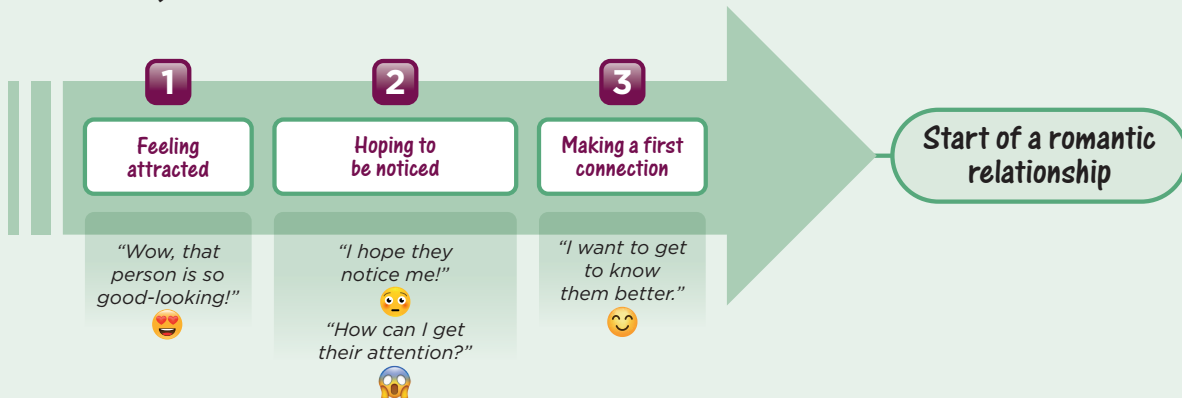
1

Feeling attracted

"Wow, that person is so good-looking!"

2

Hoping to be noticed

"I hope they notice me!"

"How can I get their attention?"

3

Making a first connection

"I want to get to know them better."

Start of a romantic relationship